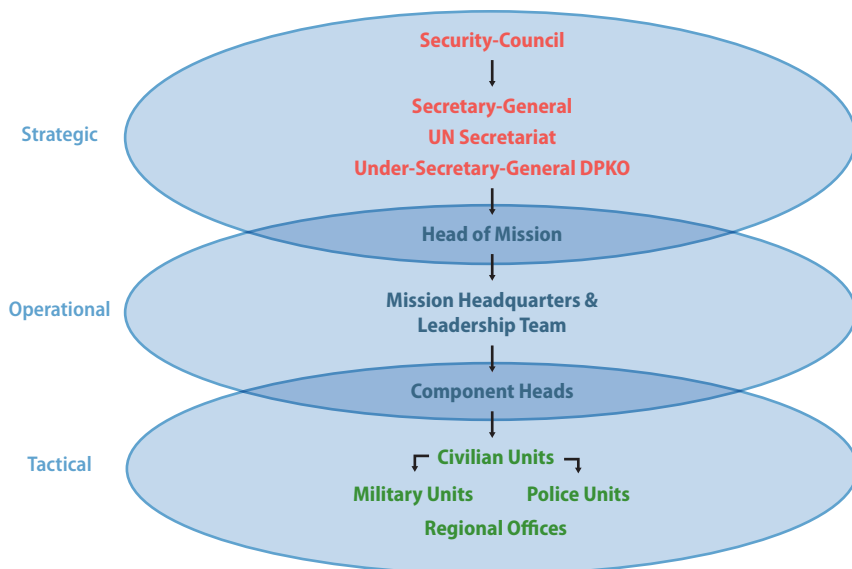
Strategic

Security-Council

Secretary-General
UN Secretariat
Under-Secretary-General DPKO

Head of Mission

Operational

Mission Headquarters & Leadership Team

Component Heads

Tactical

Civilian Units

Military Units

Police Units

Regional Offices